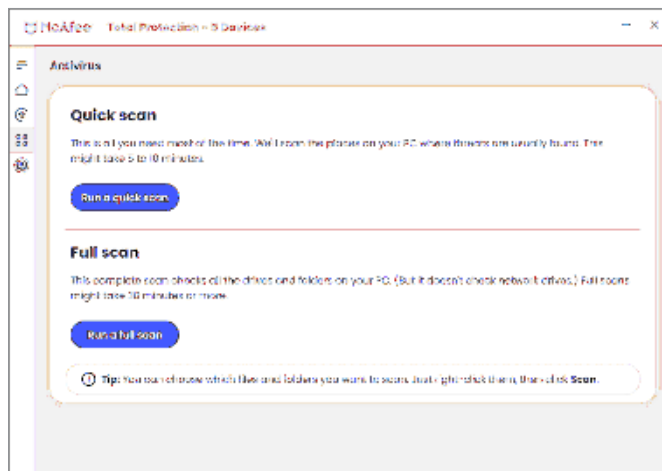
McAfee Total Protection - 5 Devices

Antivirus

Quick scan

This is all you need most of the time. We'll scan the places on your PC where threats are usually found. This might take 5 to 10 minutes.

Run a quick scan

Full scan

This complete scan checks all the drives and folders on your PC. (But it doesn't check network drives.) Full scans might take 30 minutes or more.

Run a full scan

Tip: You can choose which files and folders you want to scan. Just right-click them, then click Scan.